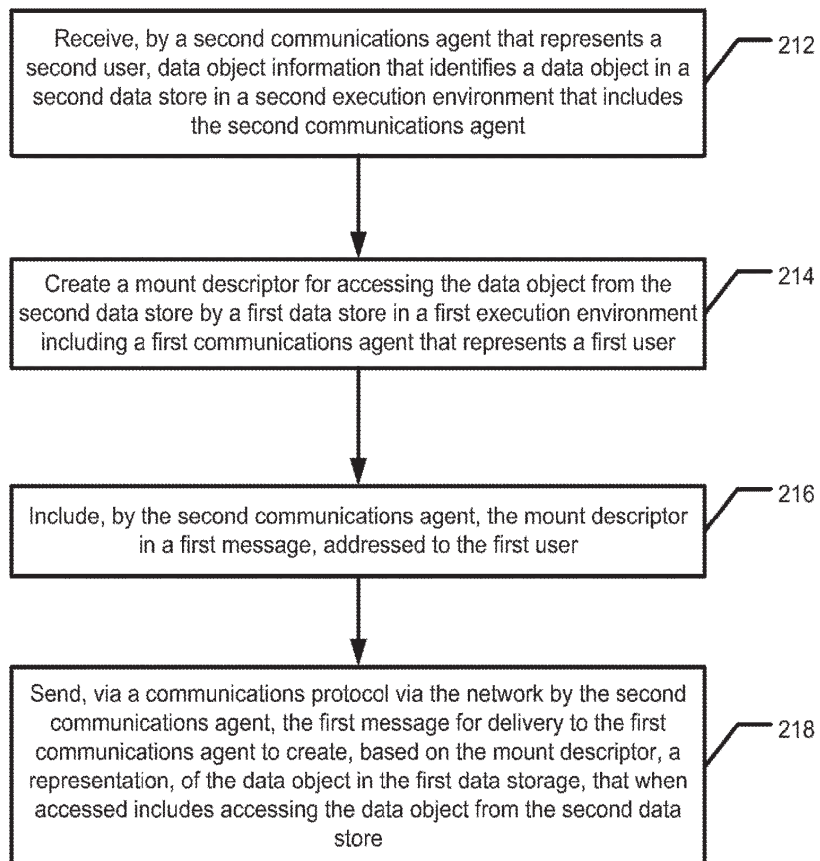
Receive, by a second communications agent that represents a second user, data object information that identifies a data object in a second data store in a second execution environment that includes the second communications agent

212

Create a mount descriptor for accessing the data object from the second data store by a first data store in a first execution environment including a first communications agent that represents a first user

214

Include, by the second communications agent, the mount descriptor in a first message, addressed to the first user

216

Send, via a communications protocol via the network by the second communications agent, the first message for delivery to the first communications agent to create, based on the mount descriptor, a representation, of the data object in the first data storage, that when accessed includes accessing the data object from the second data store

218